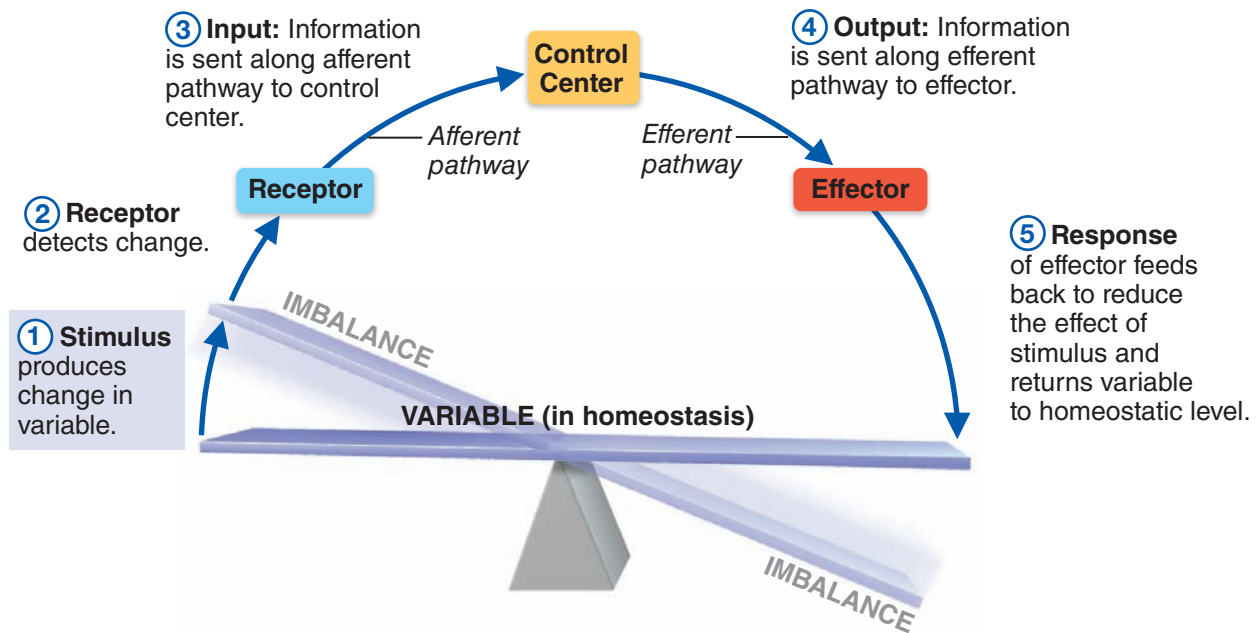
3 Input: Information is sent along afferent pathway to control center.

Control Center

4 Output: Information is sent along efferent pathway to effector.

Afferent pathway

Efferent pathway

Receptor

Effector

2 Receptor detects change.

5 Response of effector feeds back to reduce the effect of stimulus and returns variable to homeostatic level.

IMBALANCE

1 Stimulus produces change in variable.

VARIABLE (in homeostasis)

IMBALANCE